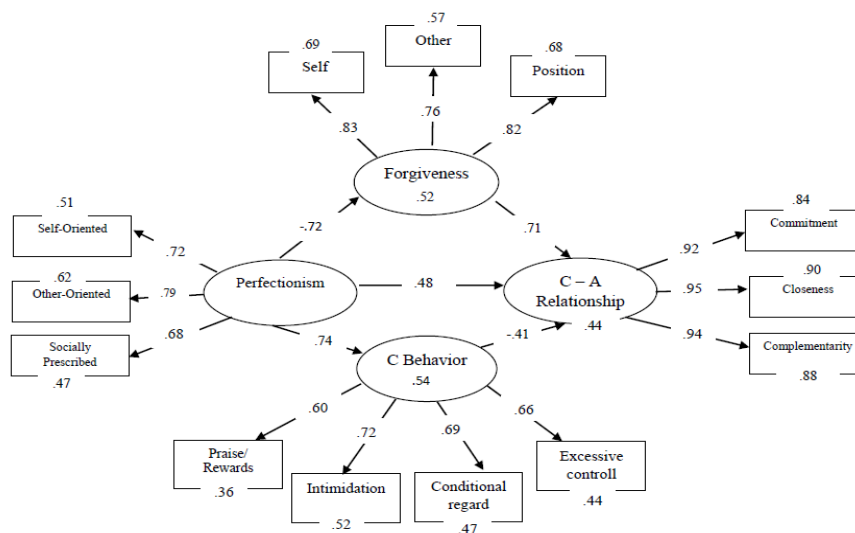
.57
Other

.69
Self

.68
Position

.83

.76

.82

Forgiveness
.52

.51
Self-Oriented

-.72

.71

.84
Commitment

.72

.62
Other-Oriented

.79

Perfectionism

.48

C – A Relationship

.92

.95

.90
Closeness

Socially Prescribed
.47

.68

.74

C Behavior
.54

-.41

.44

.94

Complementarity
.88

.60

.72

.69

.66

Praise/ Rewards
.36

Intimidation
.52

Conditional regard
.47

Excessive controll
.44